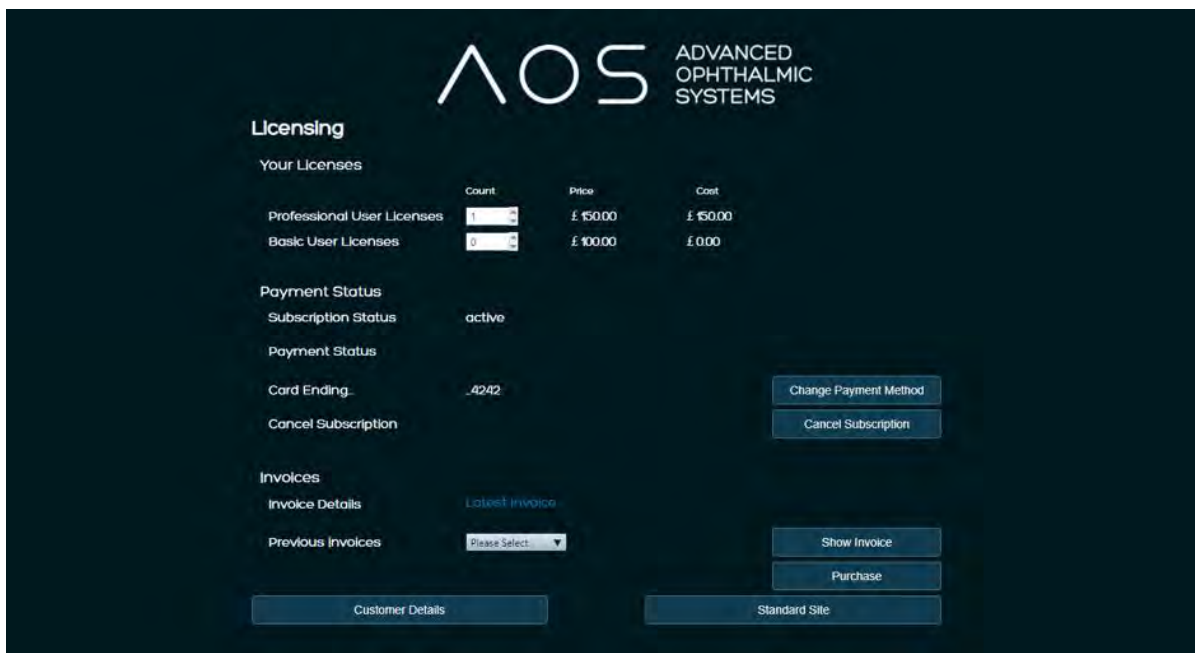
AOS ADVANCED OPHTHALMIC SYSTEMS

Licensing

Your Licenses

| | Count | Price | Cost |
|---|---|---|---|
| Professional User Licenses | 1 | £ 150.00 | £ 150.00 |
| Basic User Licenses | 0 | £ 100.00 | £ 0.00 |

Payment Status

Subscription Status active

Payment Status

Card Ending.. ..4242 Change Payment Method

Cancel Subscription Cancel Subscription

Invoices

Invoice Details Latest Invoice

Previous Invoices Please Select... Show Invoice

Purchase

Customer Details Standard Site